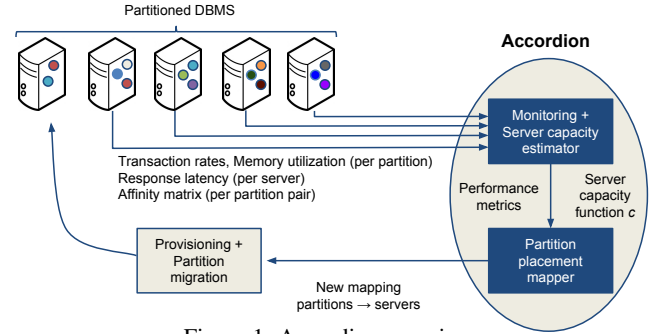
Partitioned DBMS

Accordion

Monitoring + Server capacity estimator

Transaction rates, Memory utilization (per partition)
Response latency (per server)
Affinity matrix (per partition pair)

Performance metrics

Server capacity function $c$

Provisioning + Partition migration

Partition placement mapper

New mapping partitions → servers

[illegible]